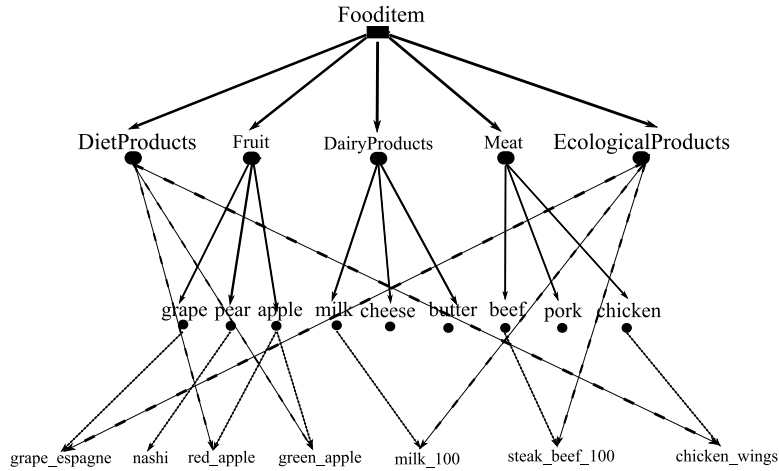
Fooditem

DietProducts
Fruit
DairyProducts
Meat
EcologicalProducts

grape
pear
apple
milk
cheese
butter
beef
pork
chicken

grape_espagne
nashi
red_apple
green_apple
milk_100
steak_beef_100
chicken_wings